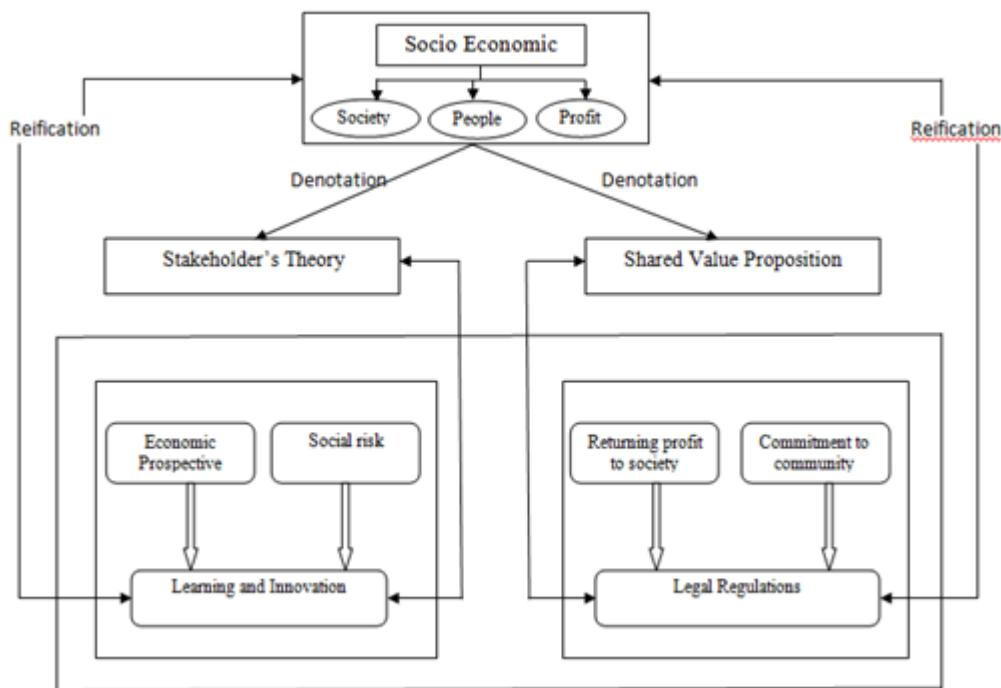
Socio Economic

Society

People

Profit

Reification

Reification

Denotation

Denotation

Stakeholder's Theory

Shared Value Proposition

Economic Prospective

Social risk

Learning and Innovation

Returning profit to society

Commitment to community

Legal Regulations